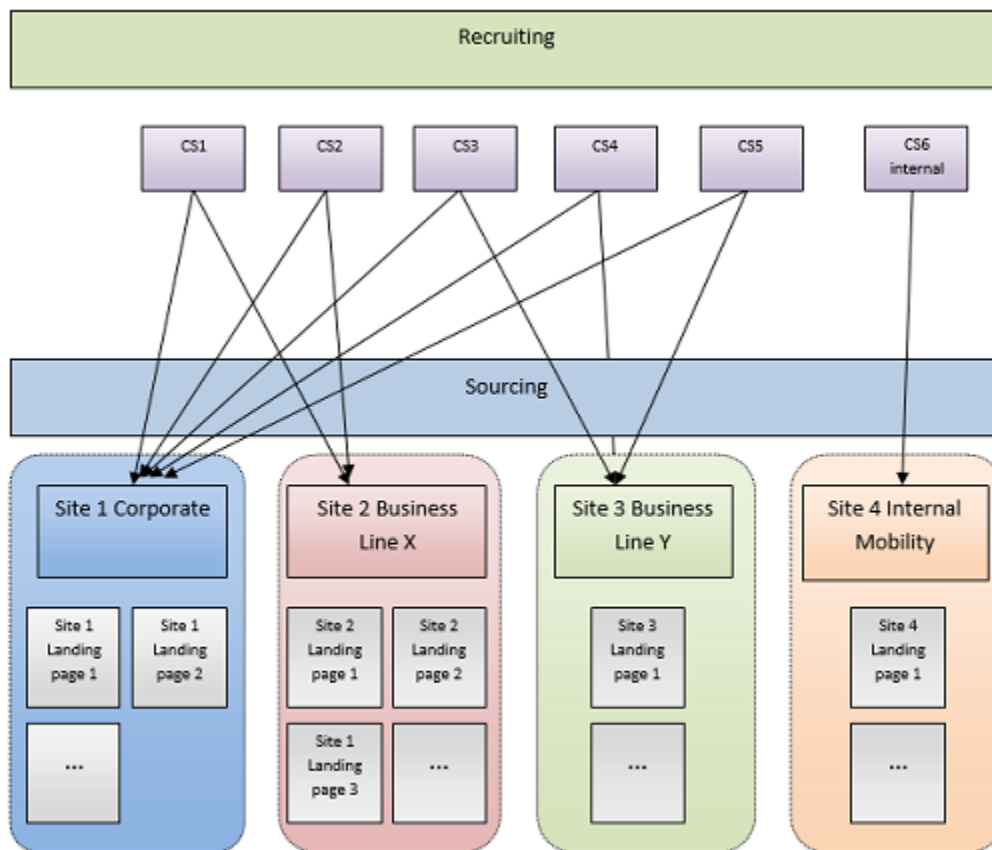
Recruiting

CS1

CS2

CS3

CS4

CS5

CS6 internal

Sourcing

Site 1 Corporate

Site 1 Landing page 1

Site 1 Landing page 2

...

Site 2 Business Line X

Site 2 Landing page 1

Site 2 Landing page 2

Site 1 Landing page 3

...

Site 3 Business Line Y

Site 3 Landing page 1

...

Site 4 Internal Mobility

Site 4 Landing page 1

...